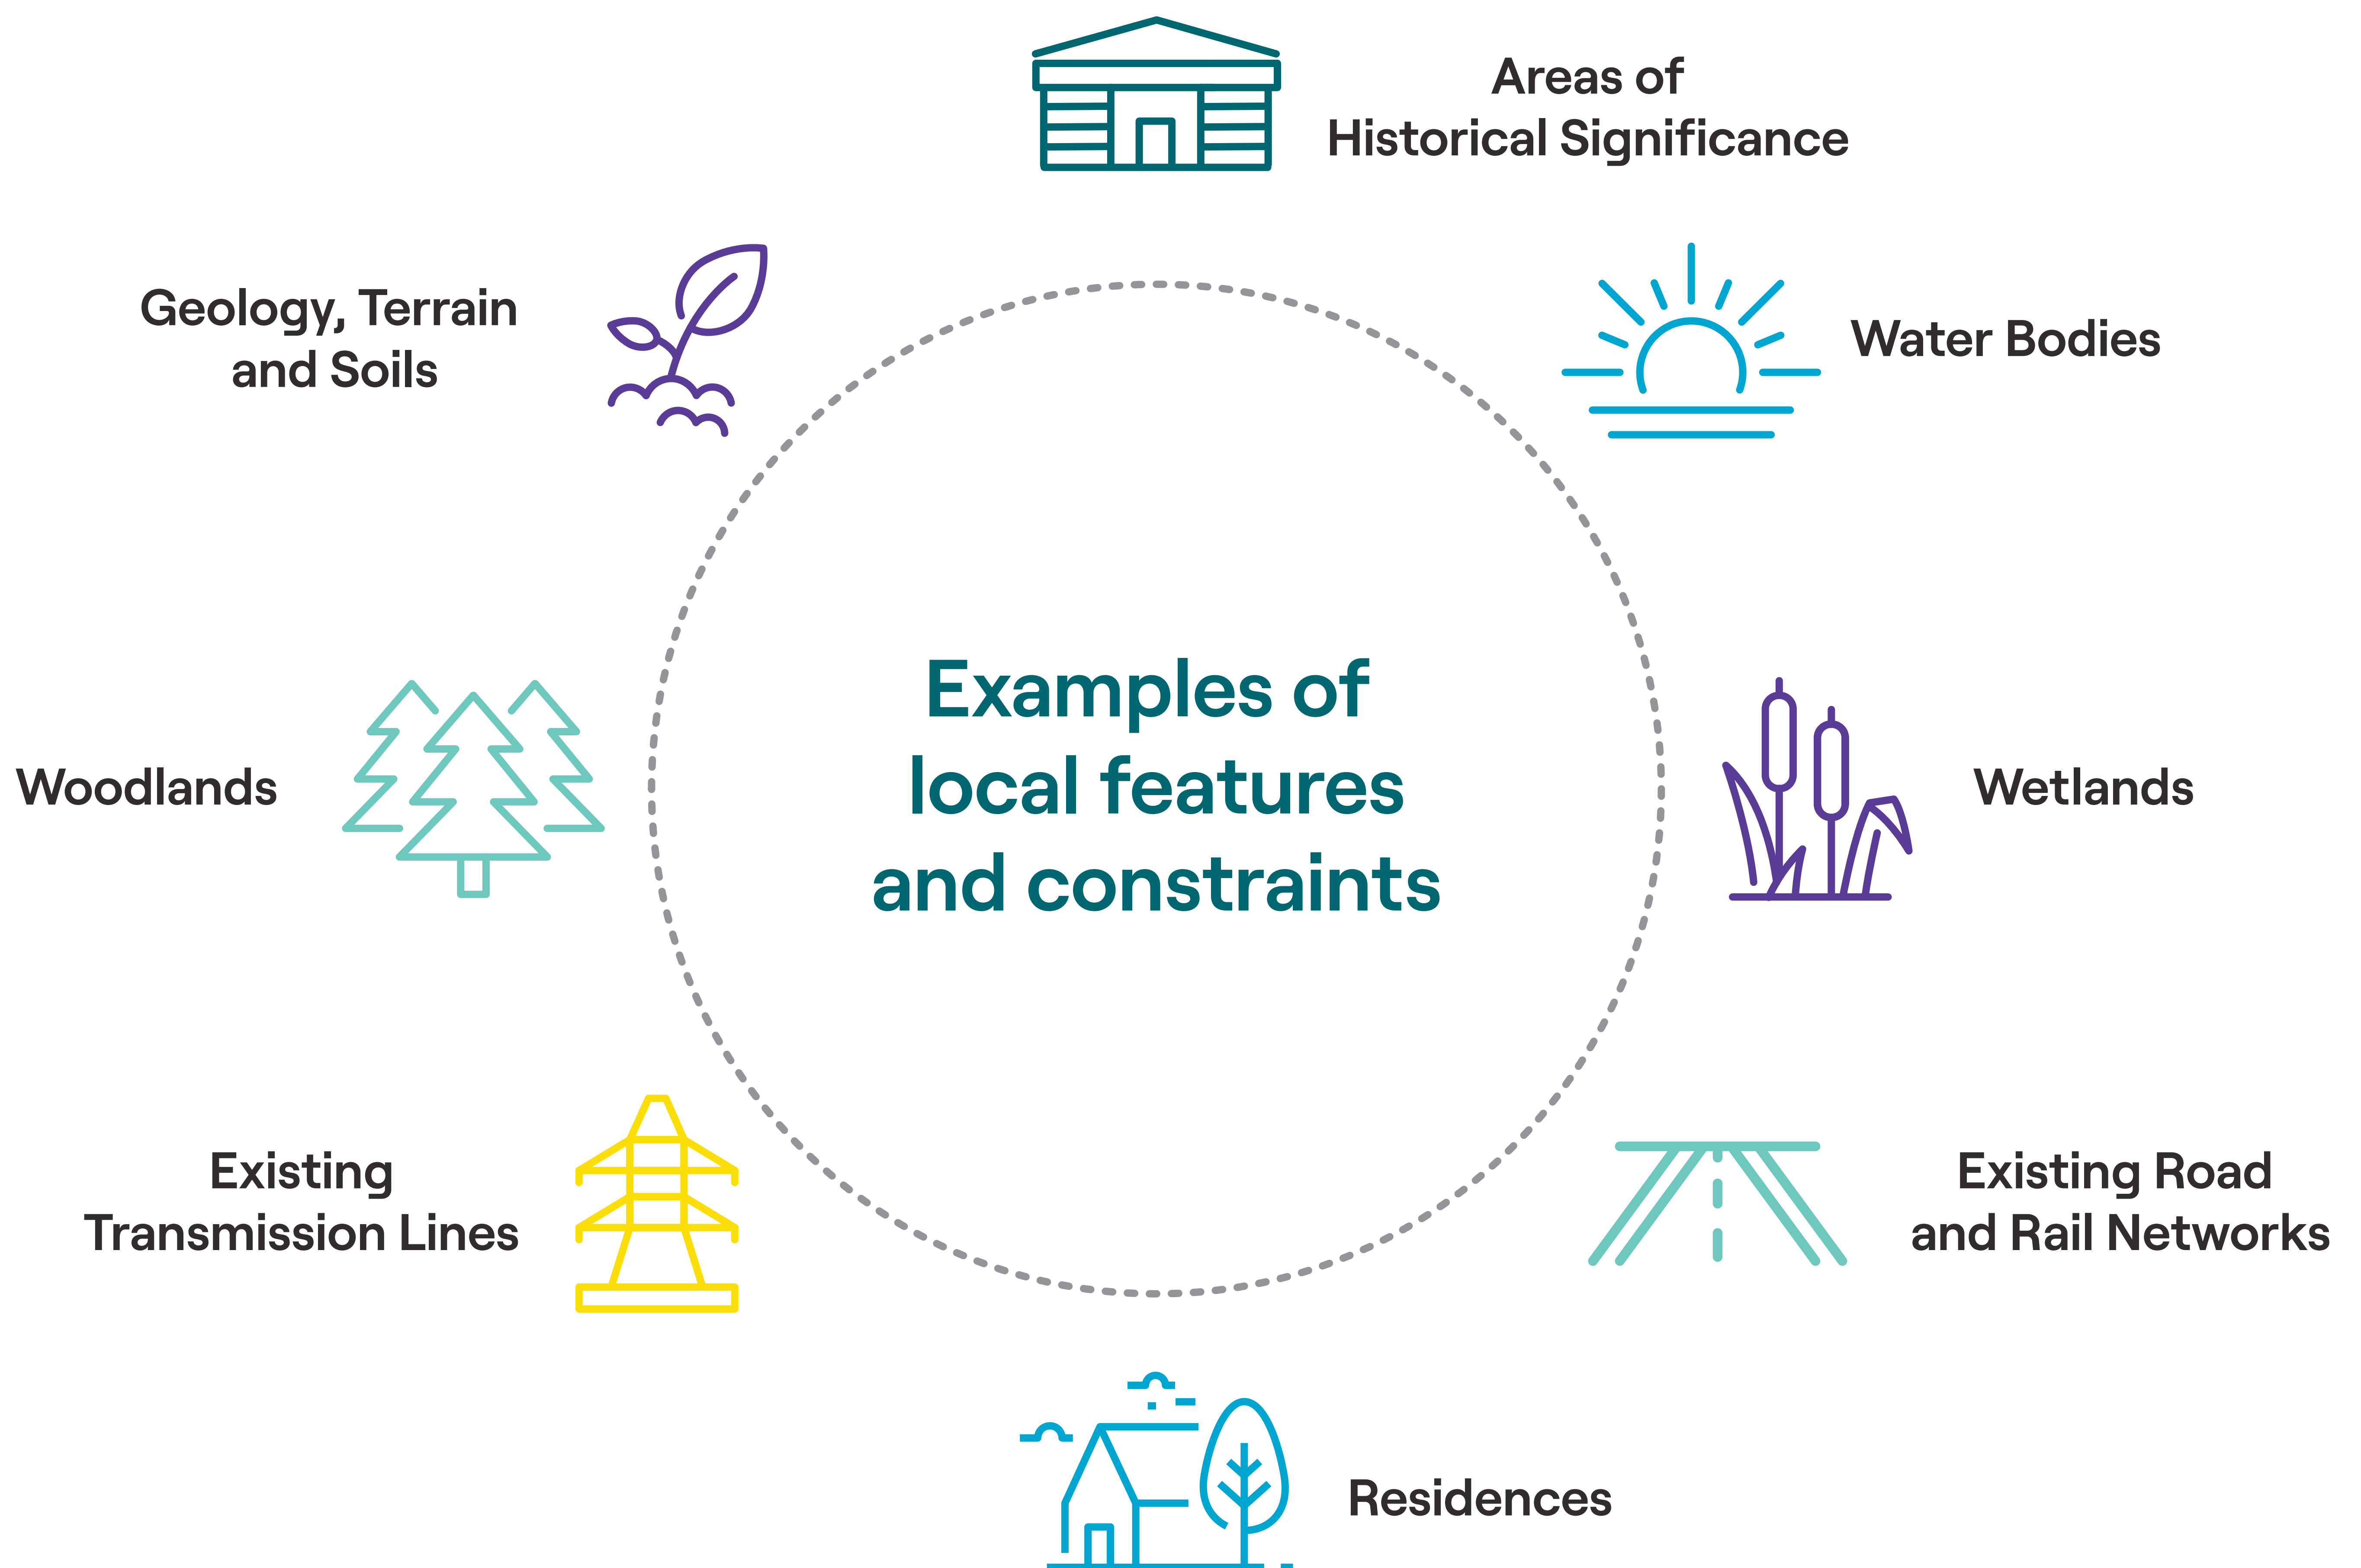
Areas of Historical Significance

Geology, Terrain and Soils

Water Bodies

Examples of local features and constraints

Woodlands

Wetlands

Existing Transmission Lines

Existing Road and Rail Networks

Residences